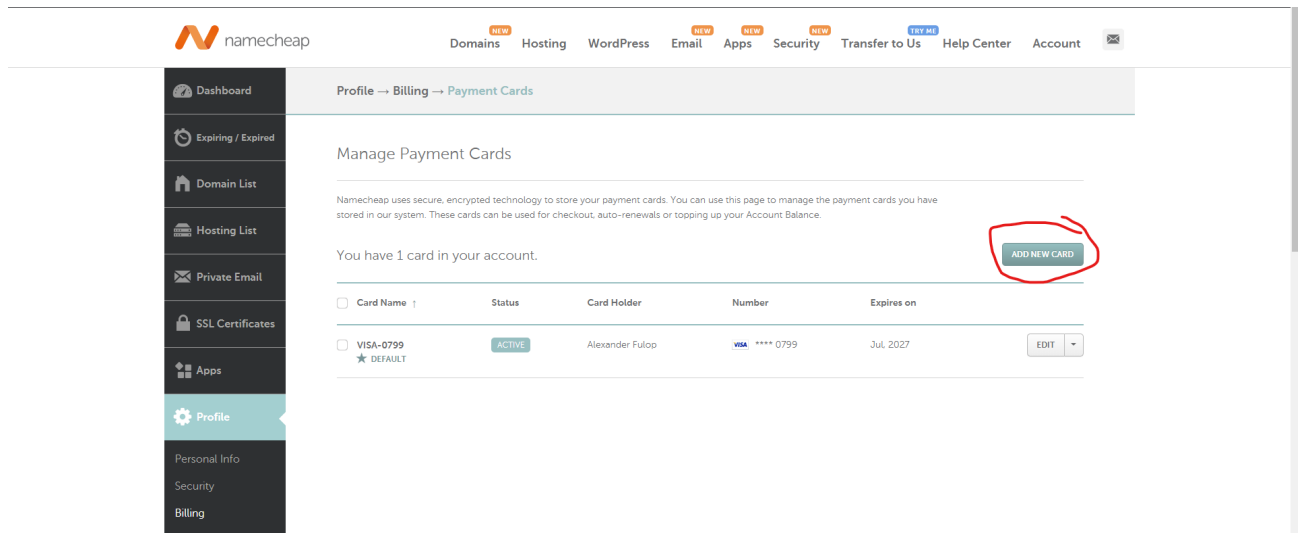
namecheap

NEW Domains Hosting WordPress NEW Email NEW Apps NEW Security TRY ME Transfer to Us Help Center Account

Dashboard
Expiring / Expired
Domain List
Hosting List
Private Email
SSL Certificates
Apps
Profile
Personal Info
Security
Billing

Profile → Billing → Payment Cards

Manage Payment Cards

Namecheap uses secure, encrypted technology to store your payment cards. You can use this page to manage the payment cards you have stored in our system. These cards can be used for checkout, auto-renewals or topping up your Account Balance.

You have 1 card in your account.

ADD NEW CARD

| Card Name ↑ | Status | Card Holder | Number | Expires on | |
|---|---|---|---|---|---|
| VISA-0799 ★ DEFAULT | ACTIVE | Alexander Fulop | VISA **** 0799 | Jul, 2027 | EDIT |